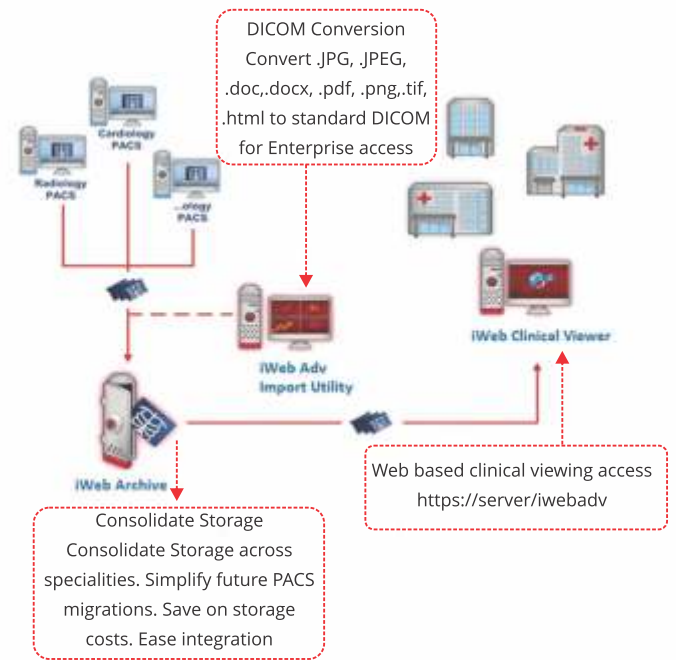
DICOM Conversion
Convert .JPG, .JPEG, .doc,.docx, .pdf, .png,.tif, .html to standard DICOM for Enterprise access

Cardiology PACS

Radiology PACS

...ology PACS

iWeb Adv Import Utility

iWeb Clinical Viewer

iWeb Archive

Web based clinical viewing access
https://server/iwebadv

Consolidate Storage
Consolidate Storage across specialities. Simplify future PACS migrations. Save on storage costs. Ease integration